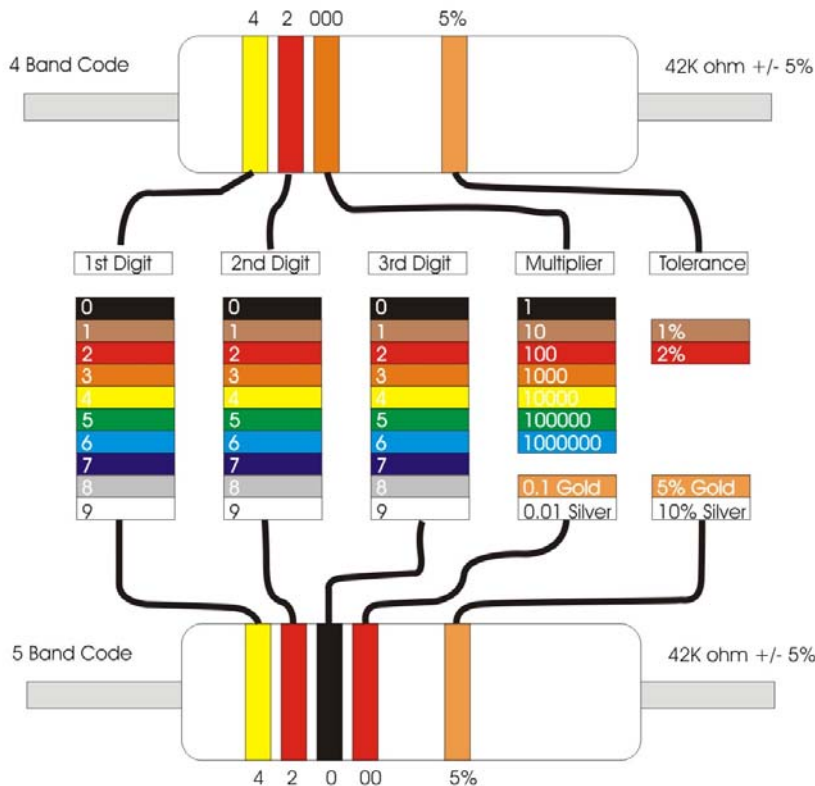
4 2 000 5%

4 Band Code

42K ohm +/- 5%

1st Digit

2nd Digit

3rd Digit

Multiplier

Tolerance

| 1st Digit | 2nd Digit | 3rd Digit | Multiplier | Tolerance |
|---|---|---|---|---|
| 0 | 0 | 0 | 1 | |
| 1 | 1 | 1 | 10 | 1% |
| 2 | 2 | 2 | 100 | 2% |
| 3 | 3 | 3 | 1000 | |
| 4 | 4 | 4 | 10000 | |
| 5 | 5 | 5 | 100000 | |
| 6 | 6 | 6 | 1000000 | |
| 7 | 7 | 7 | | |
| 8 | 8 | 8 | 0.1 Gold | 5% Gold |
| 9 | 9 | 9 | 0.01 Silver | 10% Silver |

5 Band Code

42K ohm +/- 5%

4 2 0 00 5%